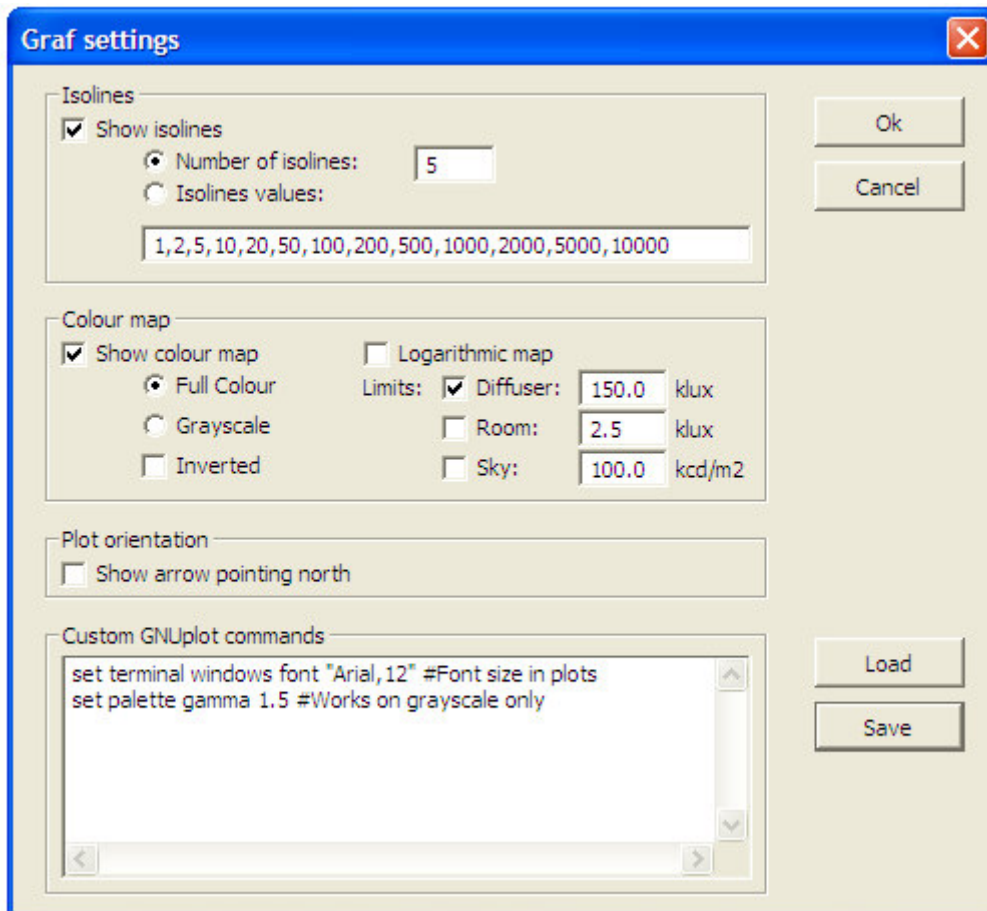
Graf settings

Isolines
Show isolines
Number of isolines: 5
Isolines values:
1,2,5,10,20,50,100,200,500,1000,2000,5000,10000

Ok
Cancel

Colour map
Show colour map
Logarithmic map
Full Colour
Grayscale
Inverted
Limits: Diffuser: 150.0 klux
Room: 2.5 klux
Sky: 100.0 kcd/m2

Plot orientation
Show arrow pointing north

Custom GNUplot commands
set terminal windows font "Arial,12" #Font size in plots
set palette gamma 1.5 #Works on grayscale only

Load
Save